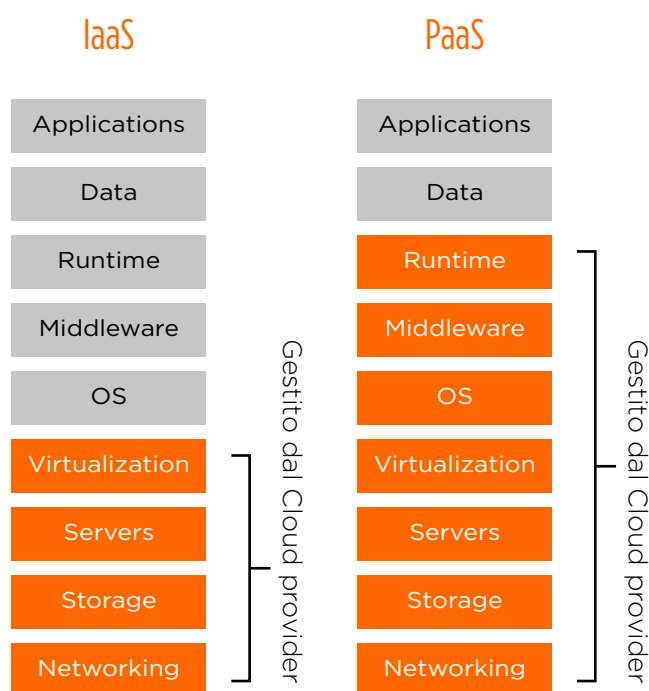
IaaS

Applications
Data
Runtime
Middleware
OS
Virtualization
Servers
Storage
Networking

Gestito dal Cloud provider

PaaS

Applications
Data
Runtime
Middleware
OS
Virtualization
Servers
Storage
Networking

Gestito dal Cloud provider